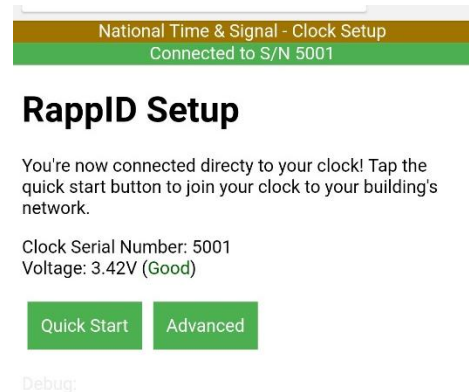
National Time & Signal - Clock Setup
Connected to S/N 5001

RappID Setup

You're now connected directy to your clock! Tap the quick start button to join your clock to your building's network.

Clock Serial Number: 5001
Voltage: 3.42V (Good)

Quick Start

Advanced

Debug: